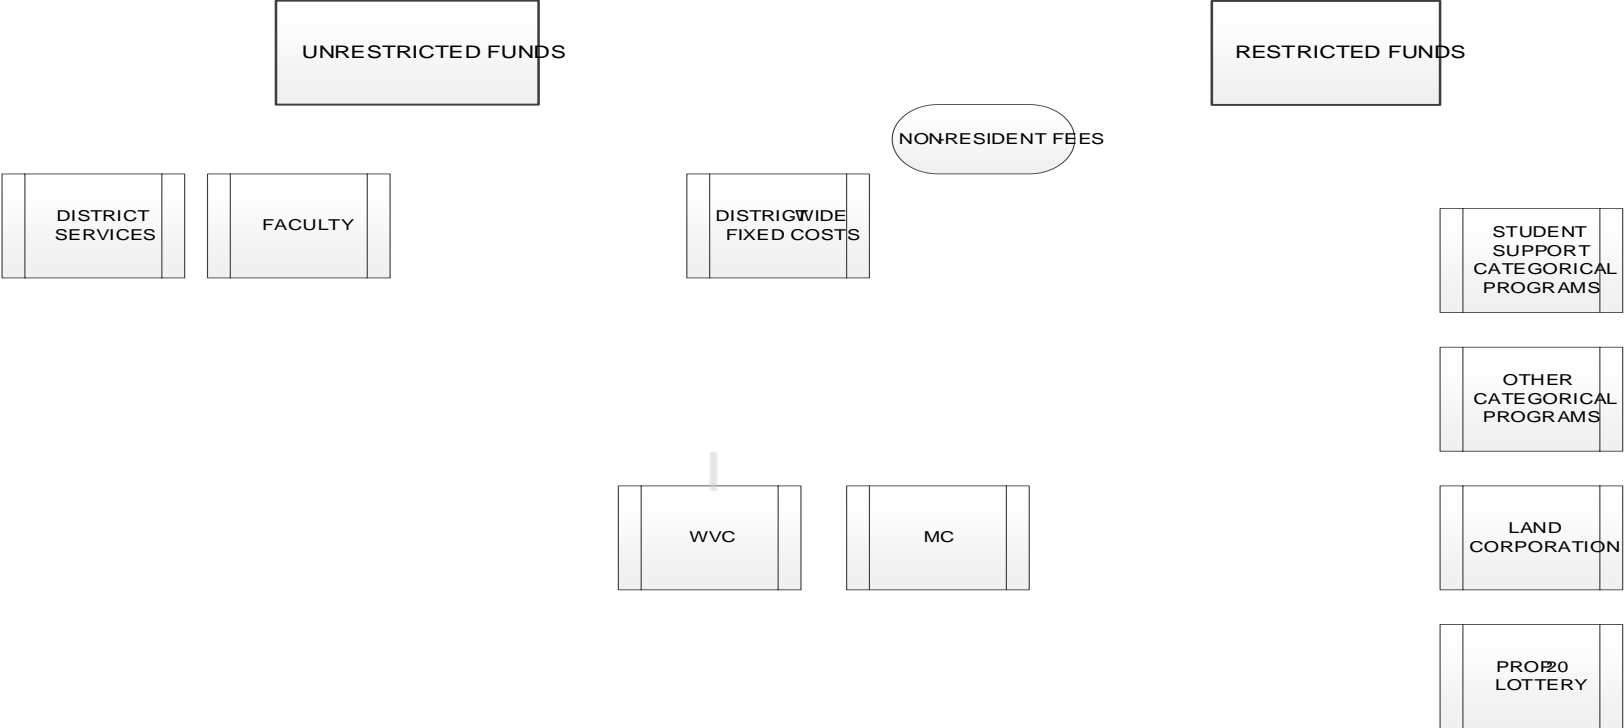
UNRESTRICTED FUNDS

RESTRICTED FUNDS

NON-RESIDENT FEES

DISTRICT SERVICES

FACULTY

DISTRICT-WIDE FIXED COSTS

STUDENT SUPPORT CATEGORICAL PROGRAMS

OTHER CATEGORICAL PROGRAMS

WVC

MC

LAND CORPORATION

PROP 20 LOTTERY